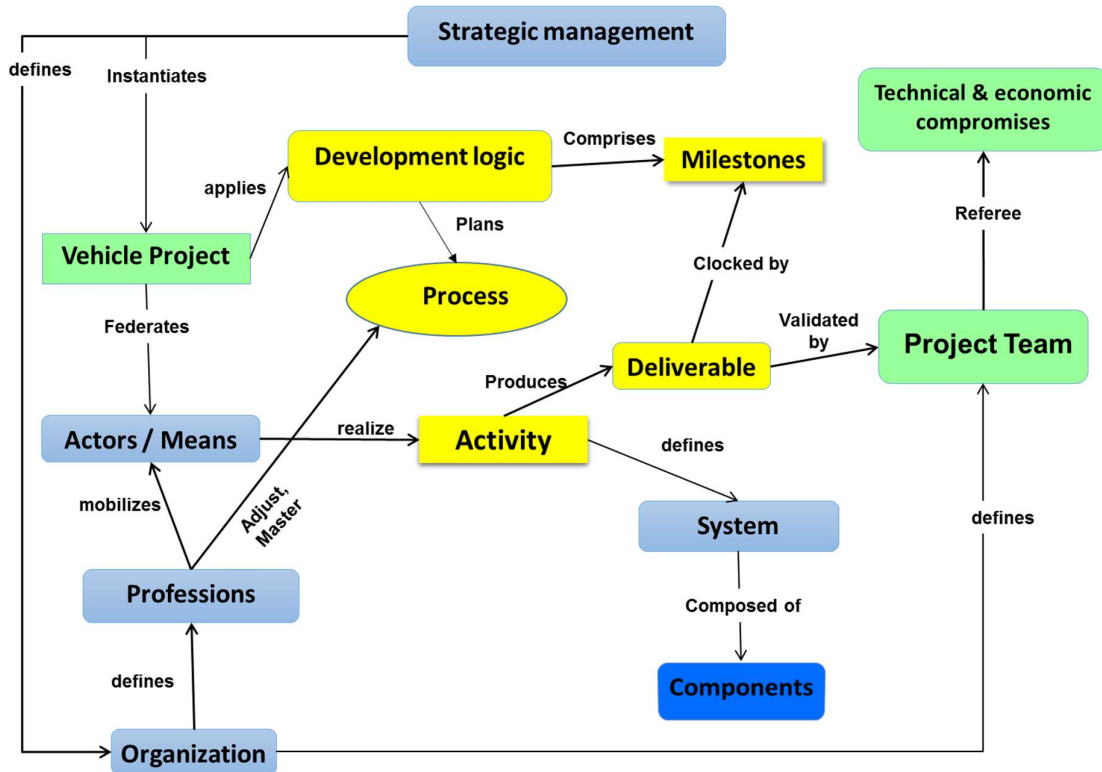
Strategic management

defines

Instantiates

Technical & economic compromises

Development logic

Comprises

Milestones

applies

Plans

Referee

Vehicle Project

Clocked by

Process

Federates

Validated by

Project Team

Deliverable

Produces

Actors / Means

realize

Activity

defines

mobilizes

Adjust, Master

System

defines

Professions

Composed of

defines

Components

Organization